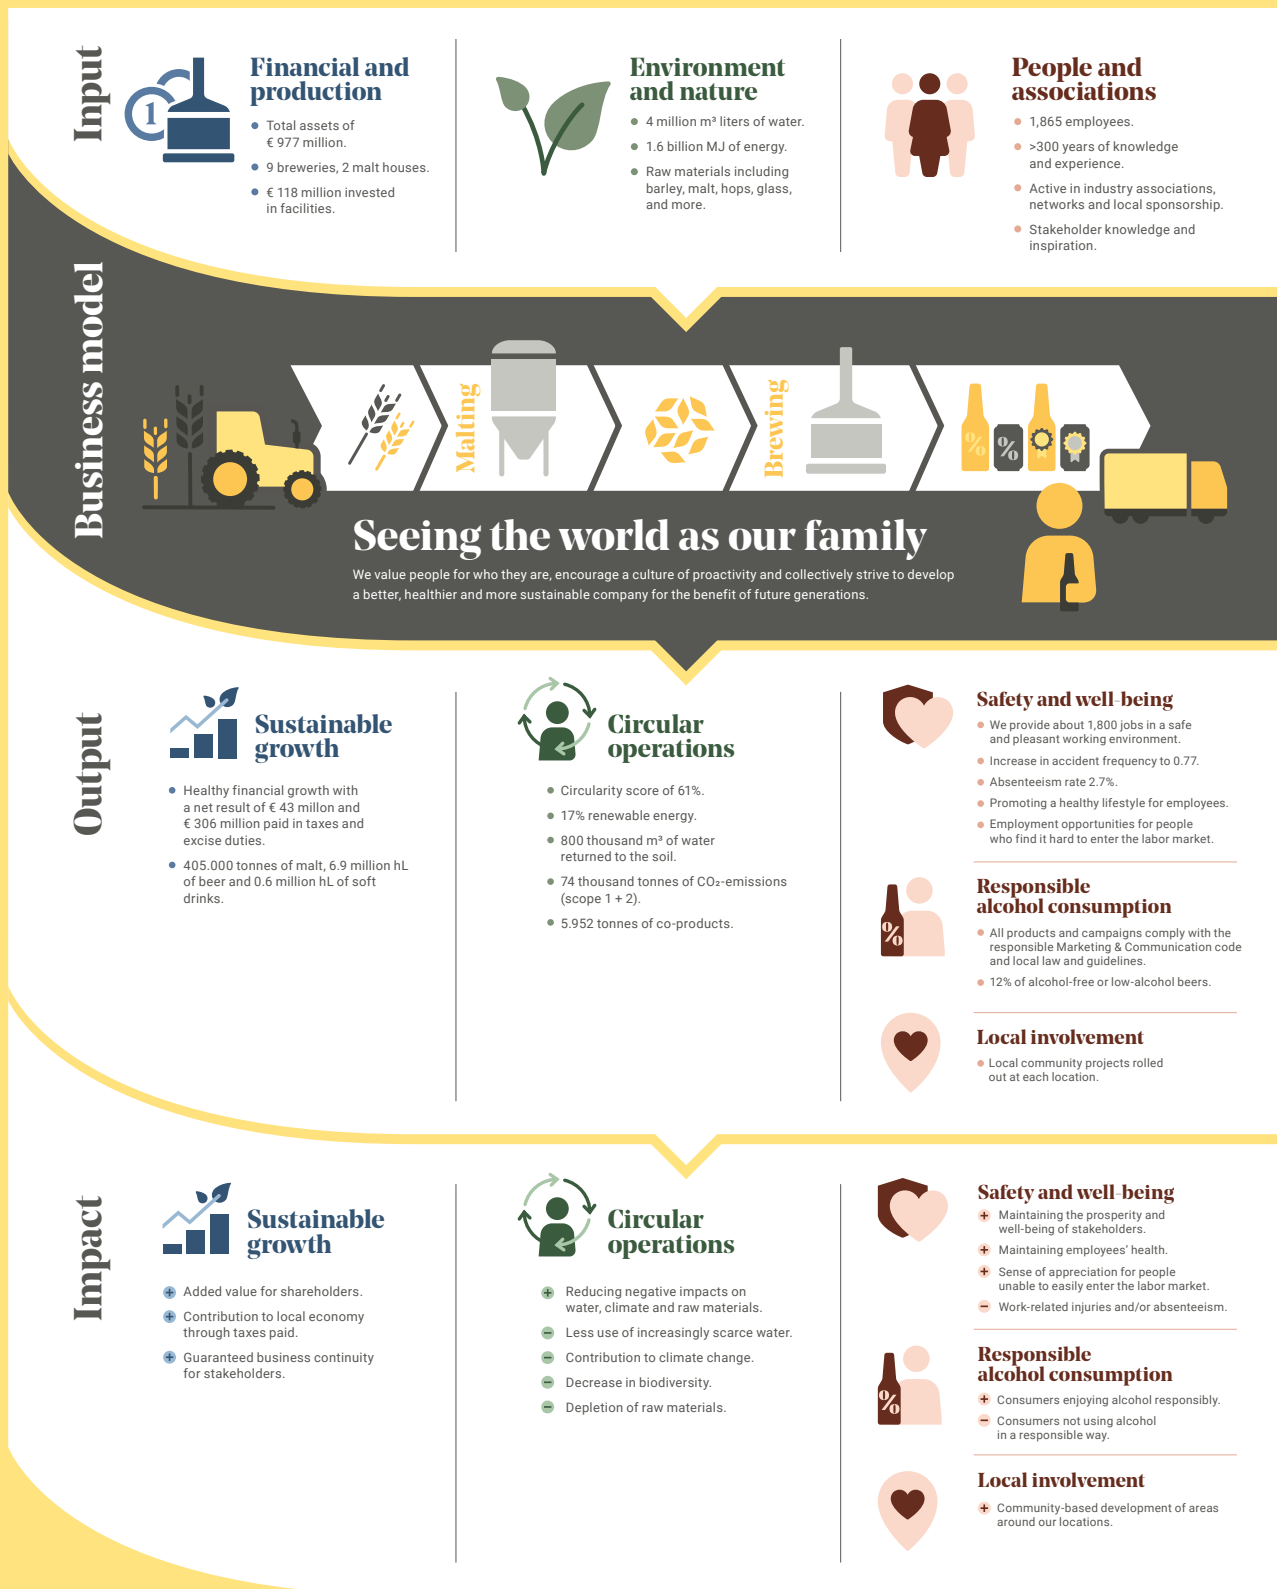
Input

Financial and production

Total assets of € 977 million.

9 breweries, 2 malt houses.

€ 118 million invested in facilities.

Environment and nature

4 million m³ liters of water.

1.6 billion MJ of energy.

Raw materials including barley, malt, hops, glass, and more.

People and associations

1,865 employees.

>300 years of knowledge and experience.

Active in industry associations, networks and local sponsorship.

Stakeholder knowledge and inspiration.

Business model

Malting

Brewing

Seeing the world as our family

We value people for who they are, encourage a culture of proactivity and collectively strive to develop a better, healthier and more sustainable company for the benefit of future generations.

Output

Sustainable growth

Healthy financial growth with a net result of € 43 millon and € 306 million paid in taxes and excise duties.

405.000 tonnes of malt, 6.9 million hL of beer and 0.6 million hL of soft drinks.

Circular operations

Circularity score of 61%.

17% renewable energy.

800 thousand m³ of water returned to the soil.

74 thousand tonnes of $CO_2$-emissions (scope 1 + 2).

5.952 tonnes of co-products.

Safety and well-being

We provide about 1,800 jobs in a safe and pleasant working environment.

Increase in accident frequency to 0.77.

Absenteeism rate 2.7%.

Promoting a healthy lifestyle for employees.

Employment opportunities for people who find it hard to enter the labor market.

Responsible alcohol consumption

All products and campaigns comply with the responsible Marketing & Communication code and local law and guidelines.

12% of alcohol-free or low-alcohol beers.

Local involvement

Local community projects rolled out at each location.

Impact

Sustainable growth

Added value for shareholders.

Contribution to local economy through taxes paid.

Guaranteed business continuity for stakeholders.

Circular operations

Reducing negative impacts on water, climate and raw materials.

Less use of increasingly scarce water.

Contribution to climate change.

Decrease in biodiversity.

Depletion of raw materials.

Safety and well-being

Maintaining the prosperity and well-being of stakeholders.

Maintaining employees' health.

Sense of appreciation for people unable to easily enter the labor market.

Work-related injuries and/or absenteeism.

Responsible alcohol consumption

Consumers enjoying alcohol responsibly.

Consumers not using alcohol in a responsible way.

Local involvement

Community-based development of areas around our locations.